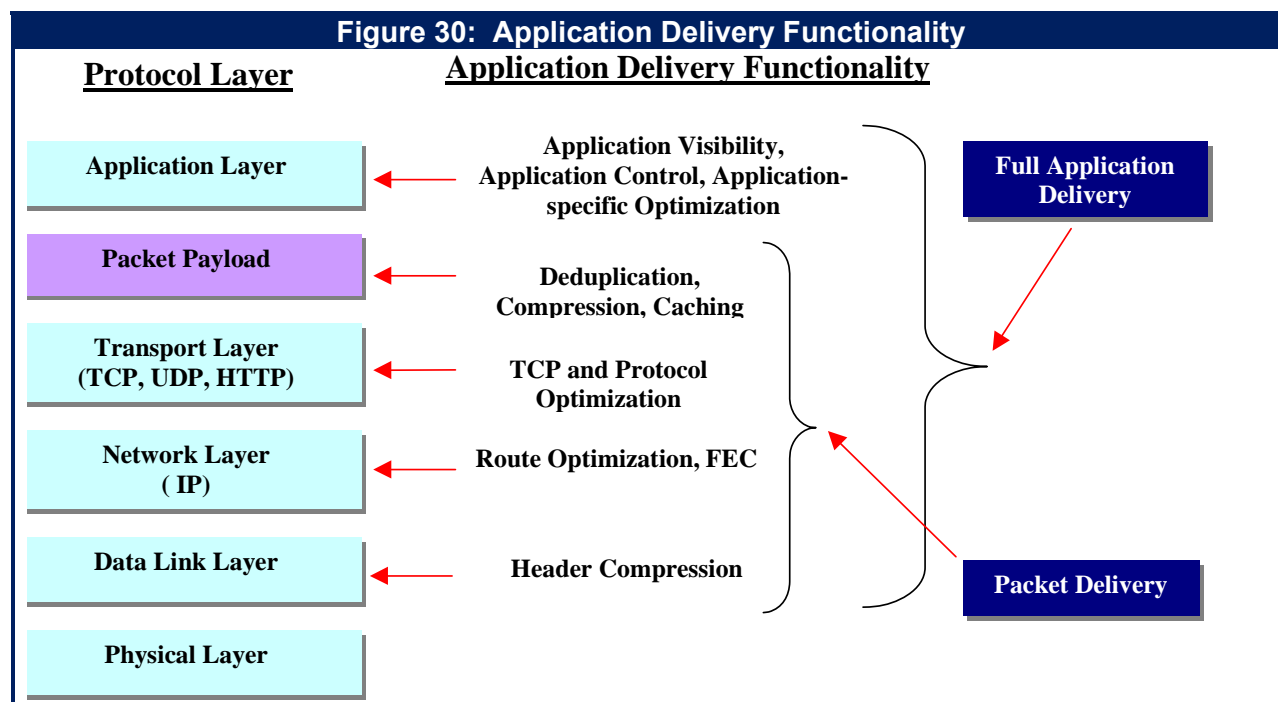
Figure 30: Application Delivery Functionality

Protocol Layer

Application Delivery Functionality

Application Layer

Application Visibility, Application Control, Application-specific Optimization

Full Application Delivery

Packet Payload

Deduplication, Compression, Caching

Transport Layer (TCP, UDP, HTTP)

TCP and Protocol Optimization

Network Layer ( IP)

Route Optimization, FEC

Data Link Layer

Header Compression

Packet Delivery

Physical Layer